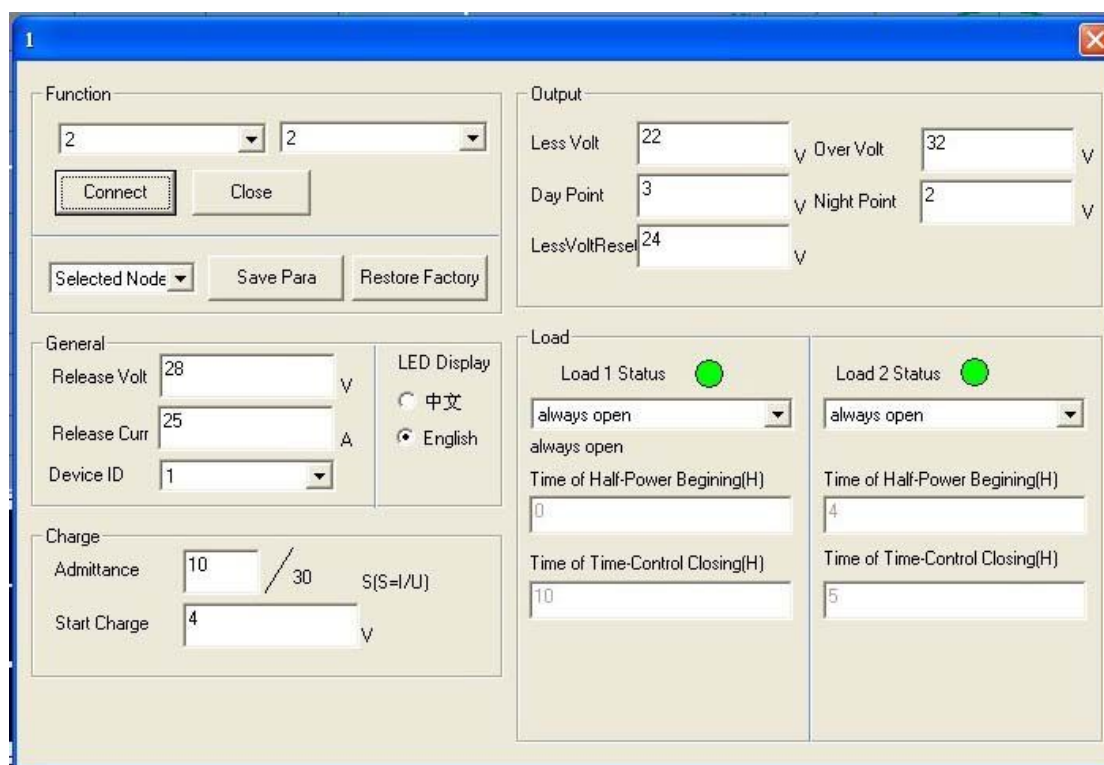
1

Function

2

2

Connect

Close

Selected Node

Save Para

Restore Factory

General

Release Volt 28 V

Release Curr 25 A

Device ID 1

LED Display

中文

English

Charge

Admittance 10 / 30 S(S=I/U)

Start Charge 4 V

Output

Less Volt 22 V

Over Volt 32 V

Day Point 3 V

Night Point 2 V

LessVoltReset 24 V

Load

Load 1 Status

always open

always open

Time of Half-Power Begining(H)

0

Time of Time-Control Closing(H)

10

Load 2 Status

always open

Time of Half-Power Begining(H)

4

Time of Time-Control Closing(H)

5